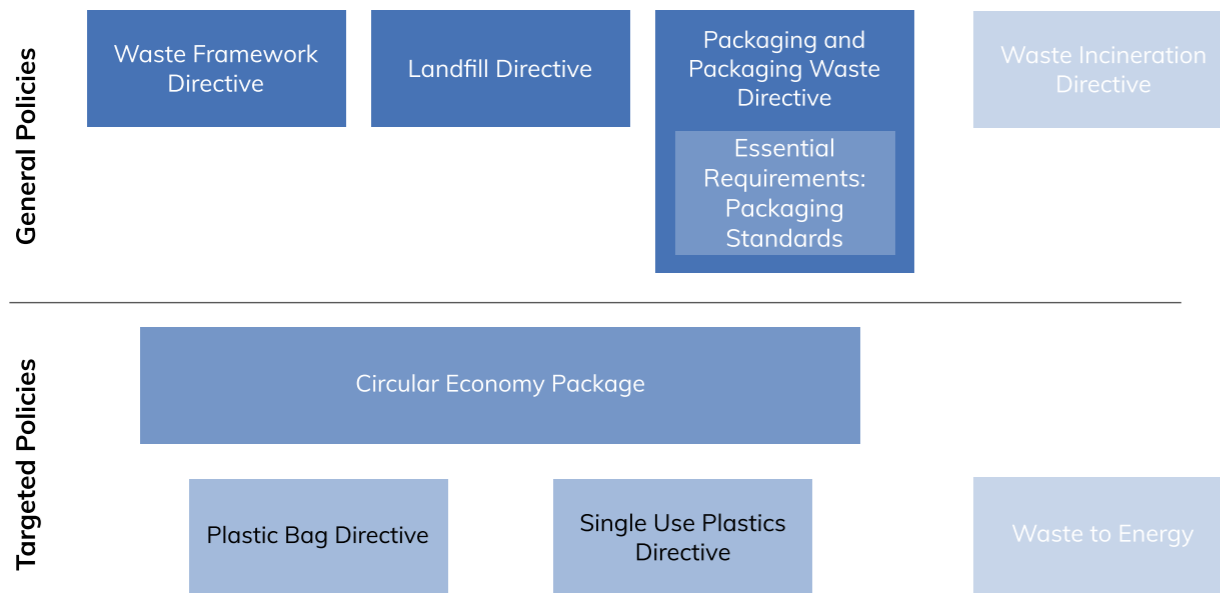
General Policies

Waste Framework Directive

Landfill Directive

Packaging and Packaging Waste Directive

Essential Requirements: Packaging Standards

Waste Incineration Directive

Targeted Policies

Circular Economy Package

Plastic Bag Directive

Single Use Plastics Directive

Waste to Energy